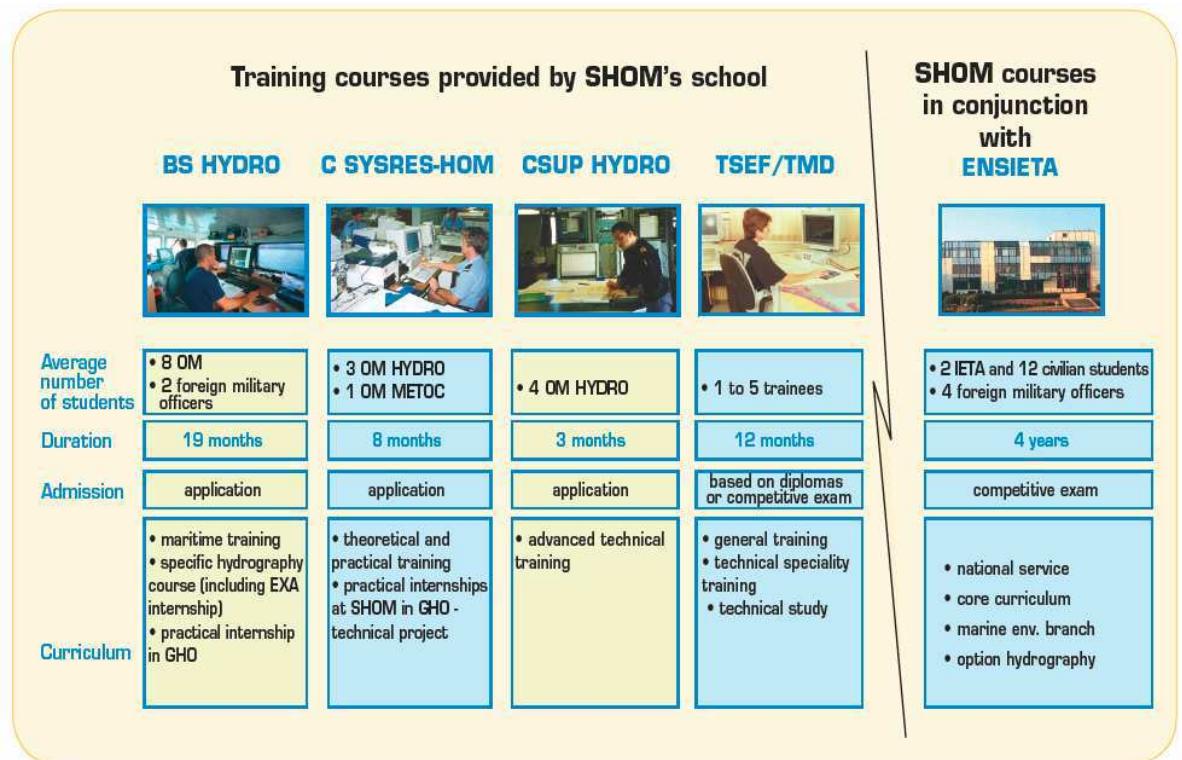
Training courses provided by SHOM's school

SHOM courses in conjunction with ENSIETA

| | BS HYDRO | C SYSRES-HOM | CSUP HYDRO | TSEF/TMD | ENSIETA |
|---|---|---|---|---|---|
| Average number of students | • 8 OM • 2 foreign military officers | • 3 OM HYDRO • 1 OM METOC | • 4 OM HYDRO | • 1 to 5 trainees | • 2 IETA and 12 civilian students • 4 foreign military officers |
| Duration | 19 months | 8 months | 3 months | 12 months | 4 years |
| Admission | application | application | application | based on diplomas or competitive exam | competitive exam |
| Curriculum | • maritime training • specific hydrography course (including EXA internship) • practical internship in GHO | • theoretical and practical training • practical internships at SHOM in GHO - technical project | • advanced technical training | • general training • technical speciality training • technical study | • national service • core curriculum • marine env. branch • option hydrography |